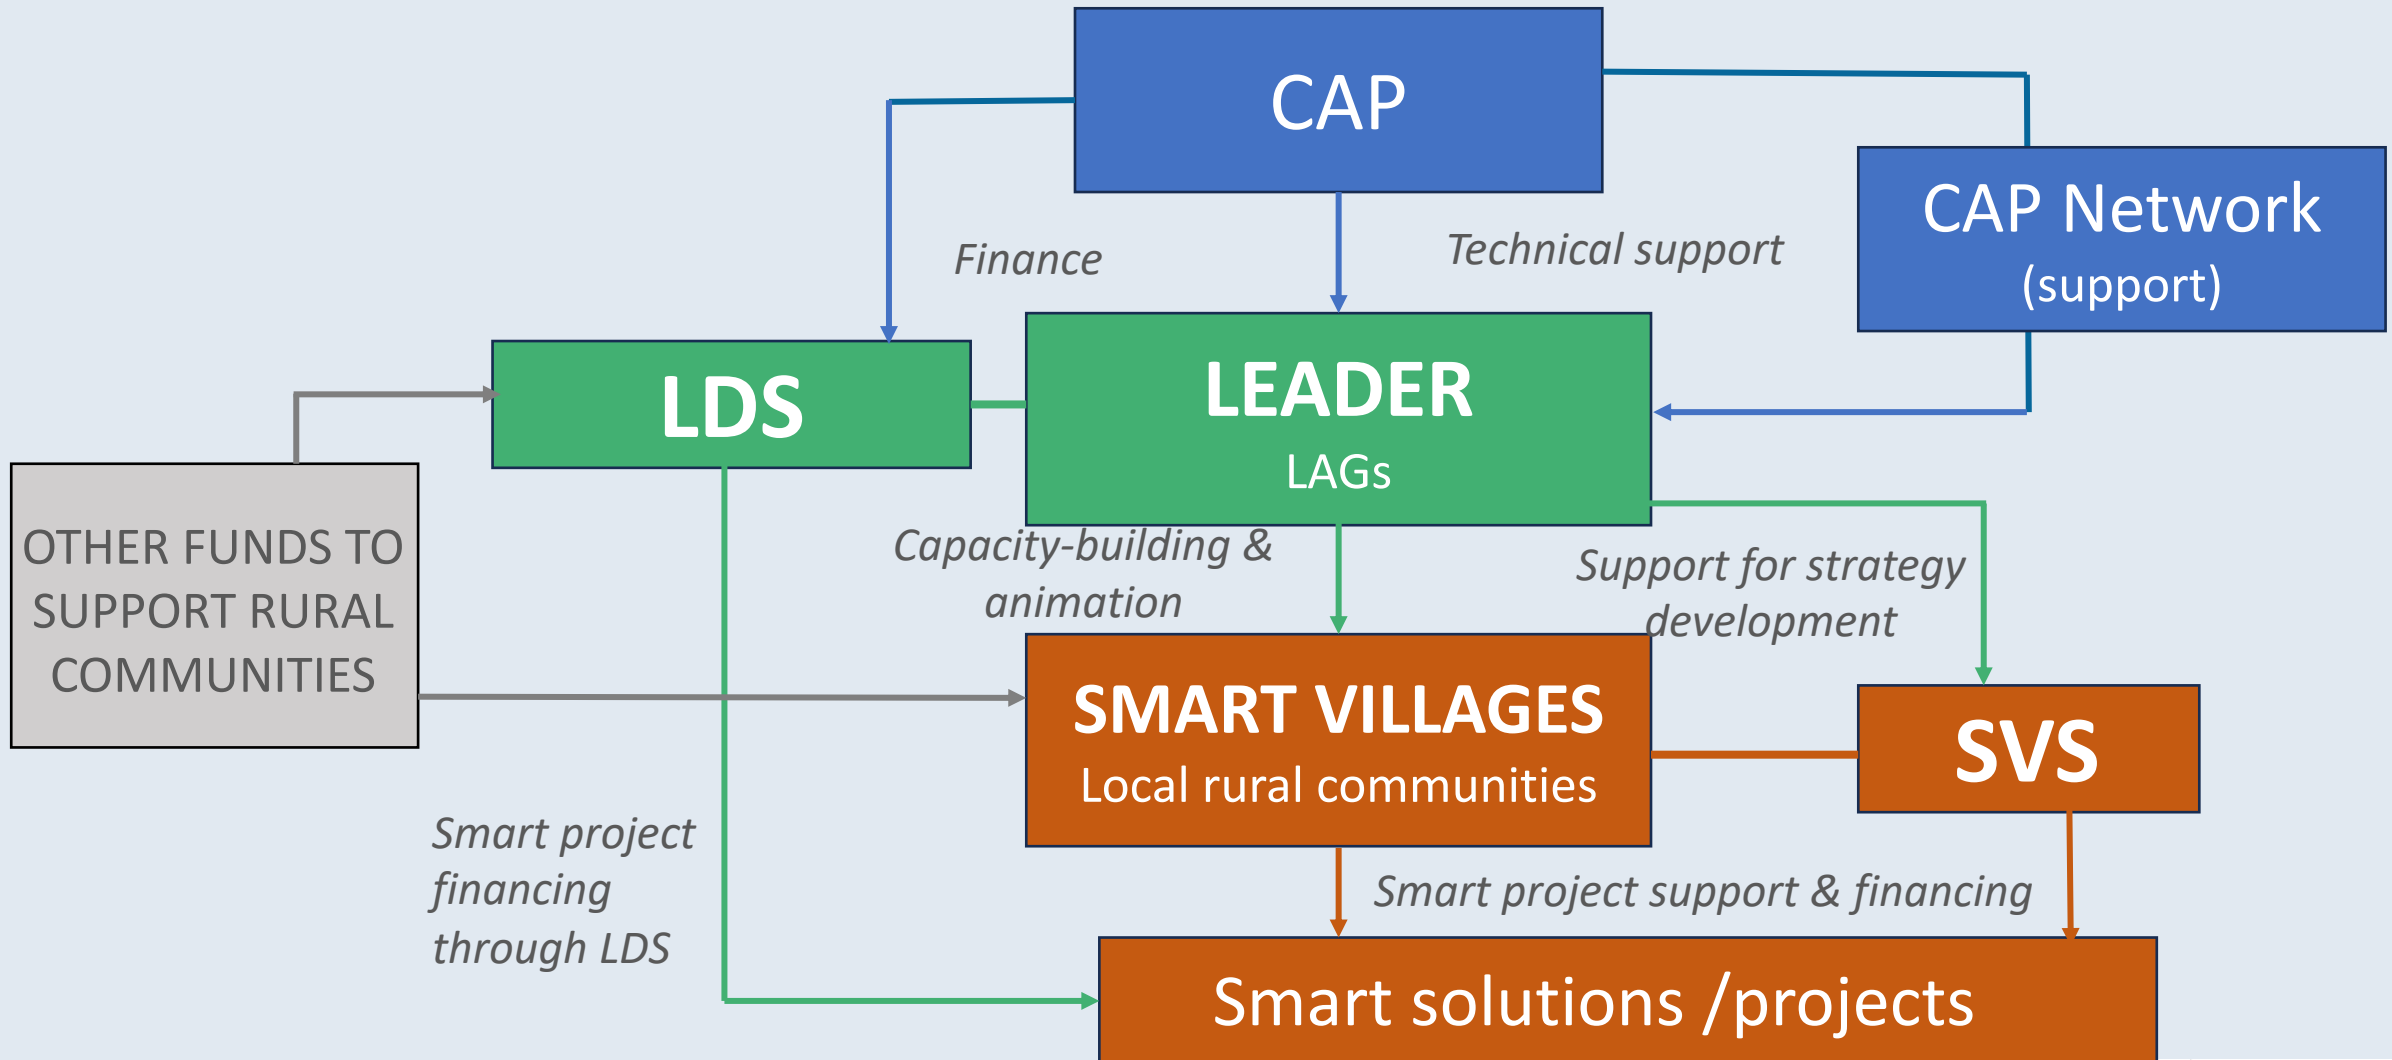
CAP

CAP Network
(support)

Finance

Technical support

LDS

LEADER
LAGs

OTHER FUNDS TO SUPPORT RURAL COMMUNITIES

Capacity-building & animation

Support for strategy development

SMART VILLAGES
Local rural communities

SVS

Smart project financing through LDS

Smart project support & financing

Smart solutions /projects